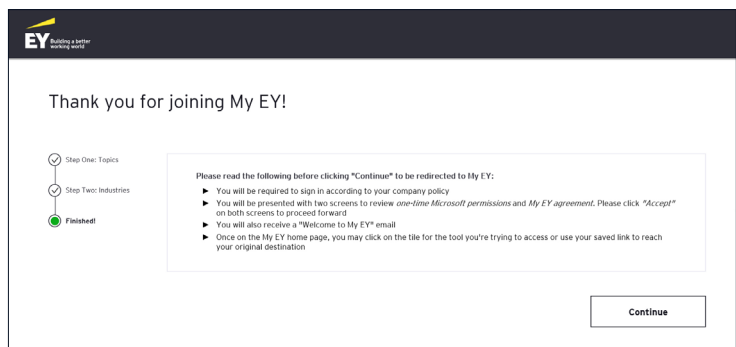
EY Building a better working world

Thank you for joining My EY!

Step One: Topics

Step Two: Industries

Finished!

Please read the following before clicking "Continue" to be redirected to My EY:

► You will be required to sign in according to your company policy
► You will be presented with two screens to review *one-time Microsoft permissions* and *My EY agreement*. Please click *"Accept"* on both screens to proceed forward
► You will also receive a "Welcome to My EY" email
► Once on the My EY home page, you may click on the tile for the tool you're trying to access or use your saved link to reach your original destination

Continue